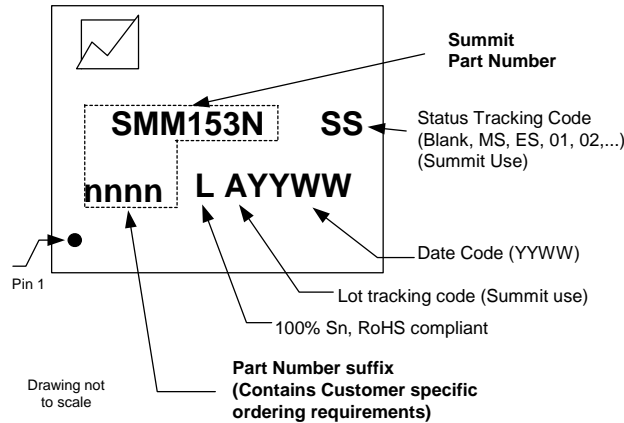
Summit Part Number

SMM153N SS

Status Tracking Code (Blank, MS, ES, 01, 02,...) (Summit Use)

nnnn L AYYWW

Date Code (YYWW)

Pin 1

Lot tracking code (Summit use)

100% Sn, RoHS compliant

Part Number suffix (Contains Customer specific ordering requirements)

Drawing not to scale